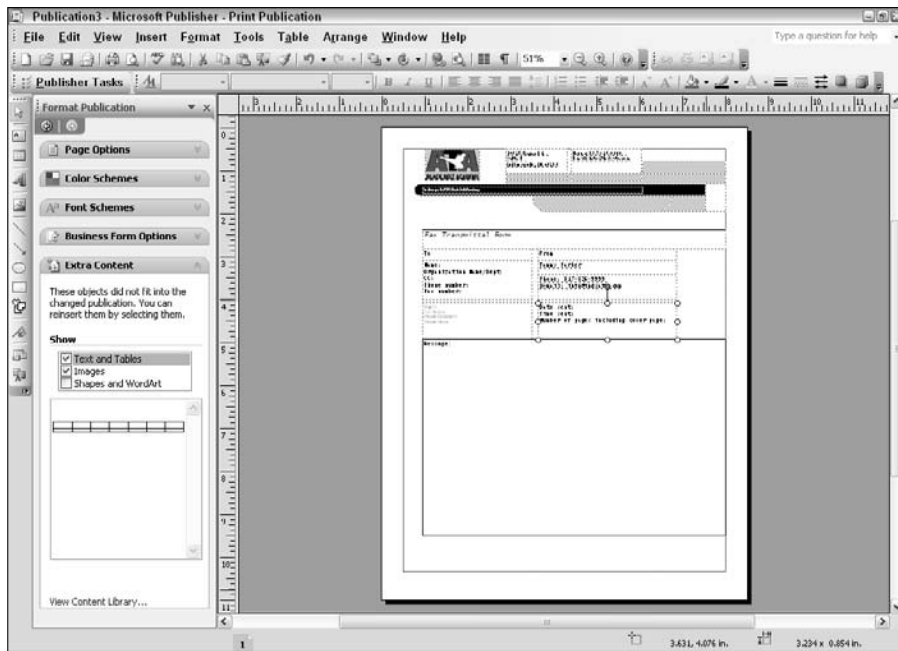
Publication3 - Microsoft Publisher - Print Publication

File Edit View Insert Format Tools Table Arrange Window Help

Type a question for help

51%

Publisher Tasks

Format Publication

Page Options

Color Schemes

Font Schemes

Business Form Options

Extra Content

These objects did not fit into the changed publication. You can reinsert them by selecting them.

Show

Text and Tables
Images
Shapes and WordArt

View Content Library...

Fax Transmittal Form

To

From

Name:
Organization Name/Dept:
Ph:
Phone number:
Fax number:

Date sent:
Time sent:
Number of pages including cover page:

Message:

1

3.631, 4.076 in.

3.234 x 0.464 in.